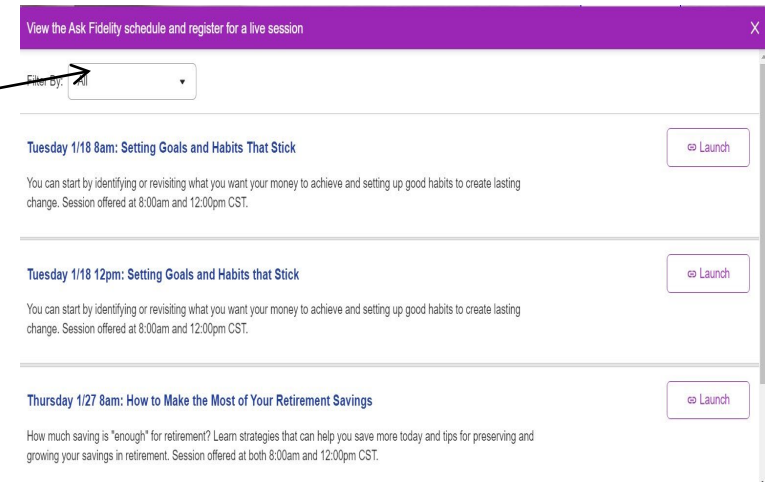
View the Ask Fidelity schedule and register for a live session

X

Filter By: All

Tuesday 1/18 8am: Setting Goals and Habits That Stick

Launch

You can start by identifying or revisiting what you want your money to achieve and setting up good habits to create lasting change. Session offered at 8:00am and 12:00pm CST.

Tuesday 1/18 12pm: Setting Goals and Habits that Stick

Launch

You can start by identifying or revisiting what you want your money to achieve and setting up good habits to create lasting change. Session offered at 8:00am and 12:00pm CST.

Thursday 1/27 8am: How to Make the Most of Your Retirement Savings

Launch

How much saving is "enough" for retirement? Learn strategies that can help you save more today and tips for preserving and growing your savings in retirement. Session offered at both 8:00am and 12:00pm CST.